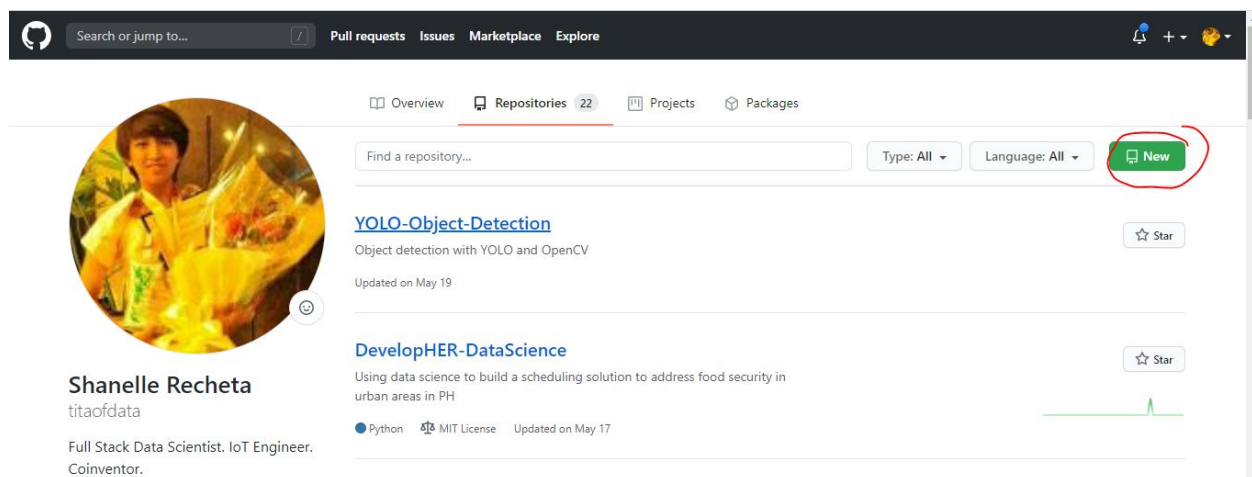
Search or jump to... / Pull requests Issues Marketplace Explore

Overview Repositories 22 Projects Packages

Find a repository... Type: All Language: All New

YOLO-Object-Detection
Object detection with YOLO and OpenCV
Updated on May 19
Star

DevelopHER-DataScience
Using data science to build a scheduling solution to address food security in urban areas in PH
Python MIT License Updated on May 17
Star

Shanelle Recheta
titaofdata

Full Stack Data Scientist. IoT Engineer. Coinventor.